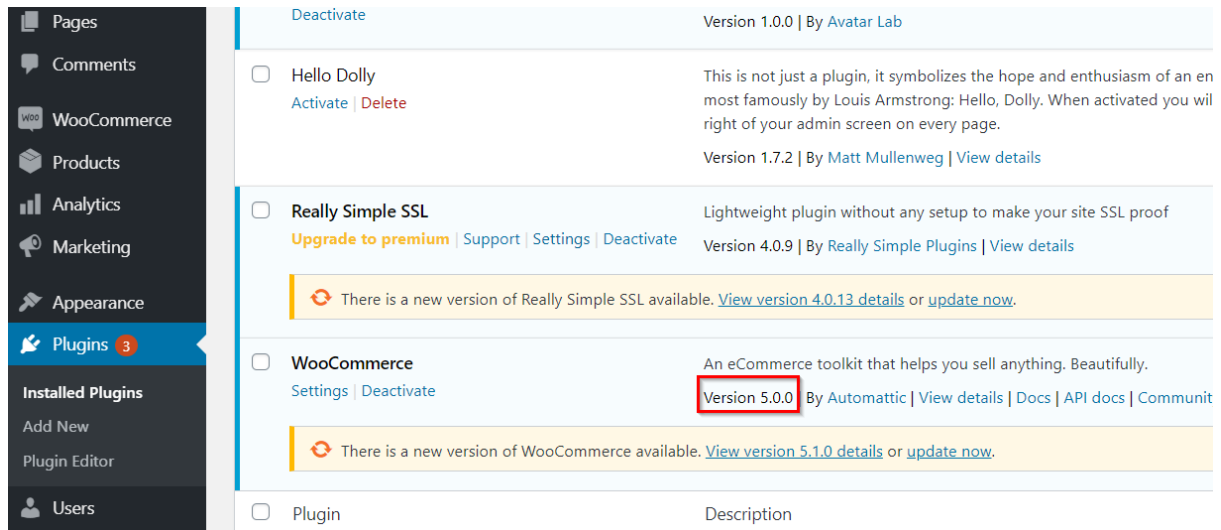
Pages
Comments
WooCommerce
Products
Analytics
Marketing
Appearance
Plugins 3
Installed Plugins
Add New
Plugin Editor
Users

Deactivate
Version 1.0.0 | By Avatar Lab

Hello Dolly
Activate | Delete
This is not just a plugin, it symbolizes the hope and enthusiasm of an en most famously by Louis Armstrong: Hello, Dolly. When activated you wil right of your admin screen on every page.
Version 1.7.2 | By Matt Mullenweg | View details

Really Simple SSL
Upgrade to premium | Support | Settings | Deactivate
Lightweight plugin without any setup to make your site SSL proof
Version 4.0.9 | By Really Simple Plugins | View details
There is a new version of Really Simple SSL available. View version 4.0.13 details or update now.

WooCommerce
Settings | Deactivate
An eCommerce toolkit that helps you sell anything. Beautifully.
Version 5.0.0 | By Automattic | View details | Docs | API docs | Communit
There is a new version of WooCommerce available. View version 5.1.0 details or update now.

Plugin
Description